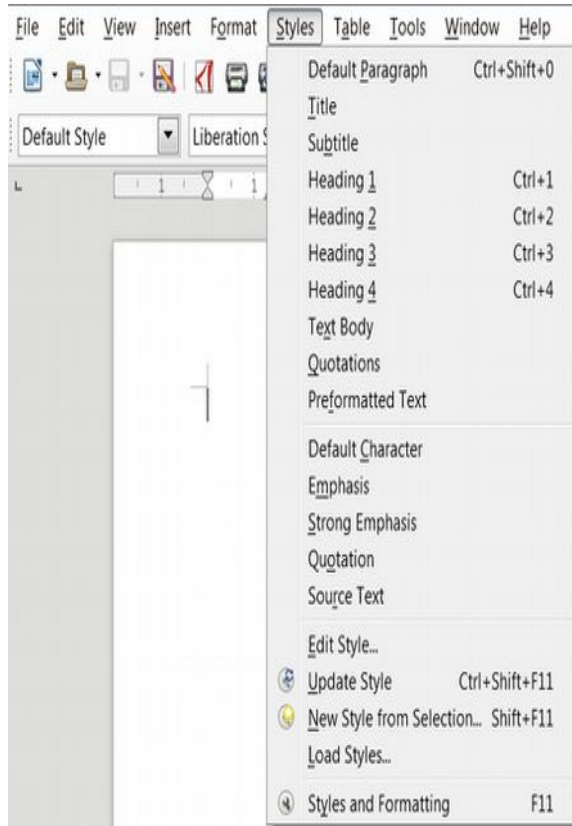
File Edit View Insert Format Styles Table Tools Window Help

Default Style
Liberation S

Default Paragraph Ctrl+Shift+0
Title
Subtitle
Heading 1 Ctrl+1
Heading 2 Ctrl+2
Heading 3 Ctrl+3
Heading 4 Ctrl+4
Text Body
Quotations
Preformatted Text

Default Character
Emphasis
Strong Emphasis
Quotation
Source Text

Edit Style...
Update Style Ctrl+Shift+F11
New Style from Selection... Shift+F11
Load Styles...

Styles and Formatting F11